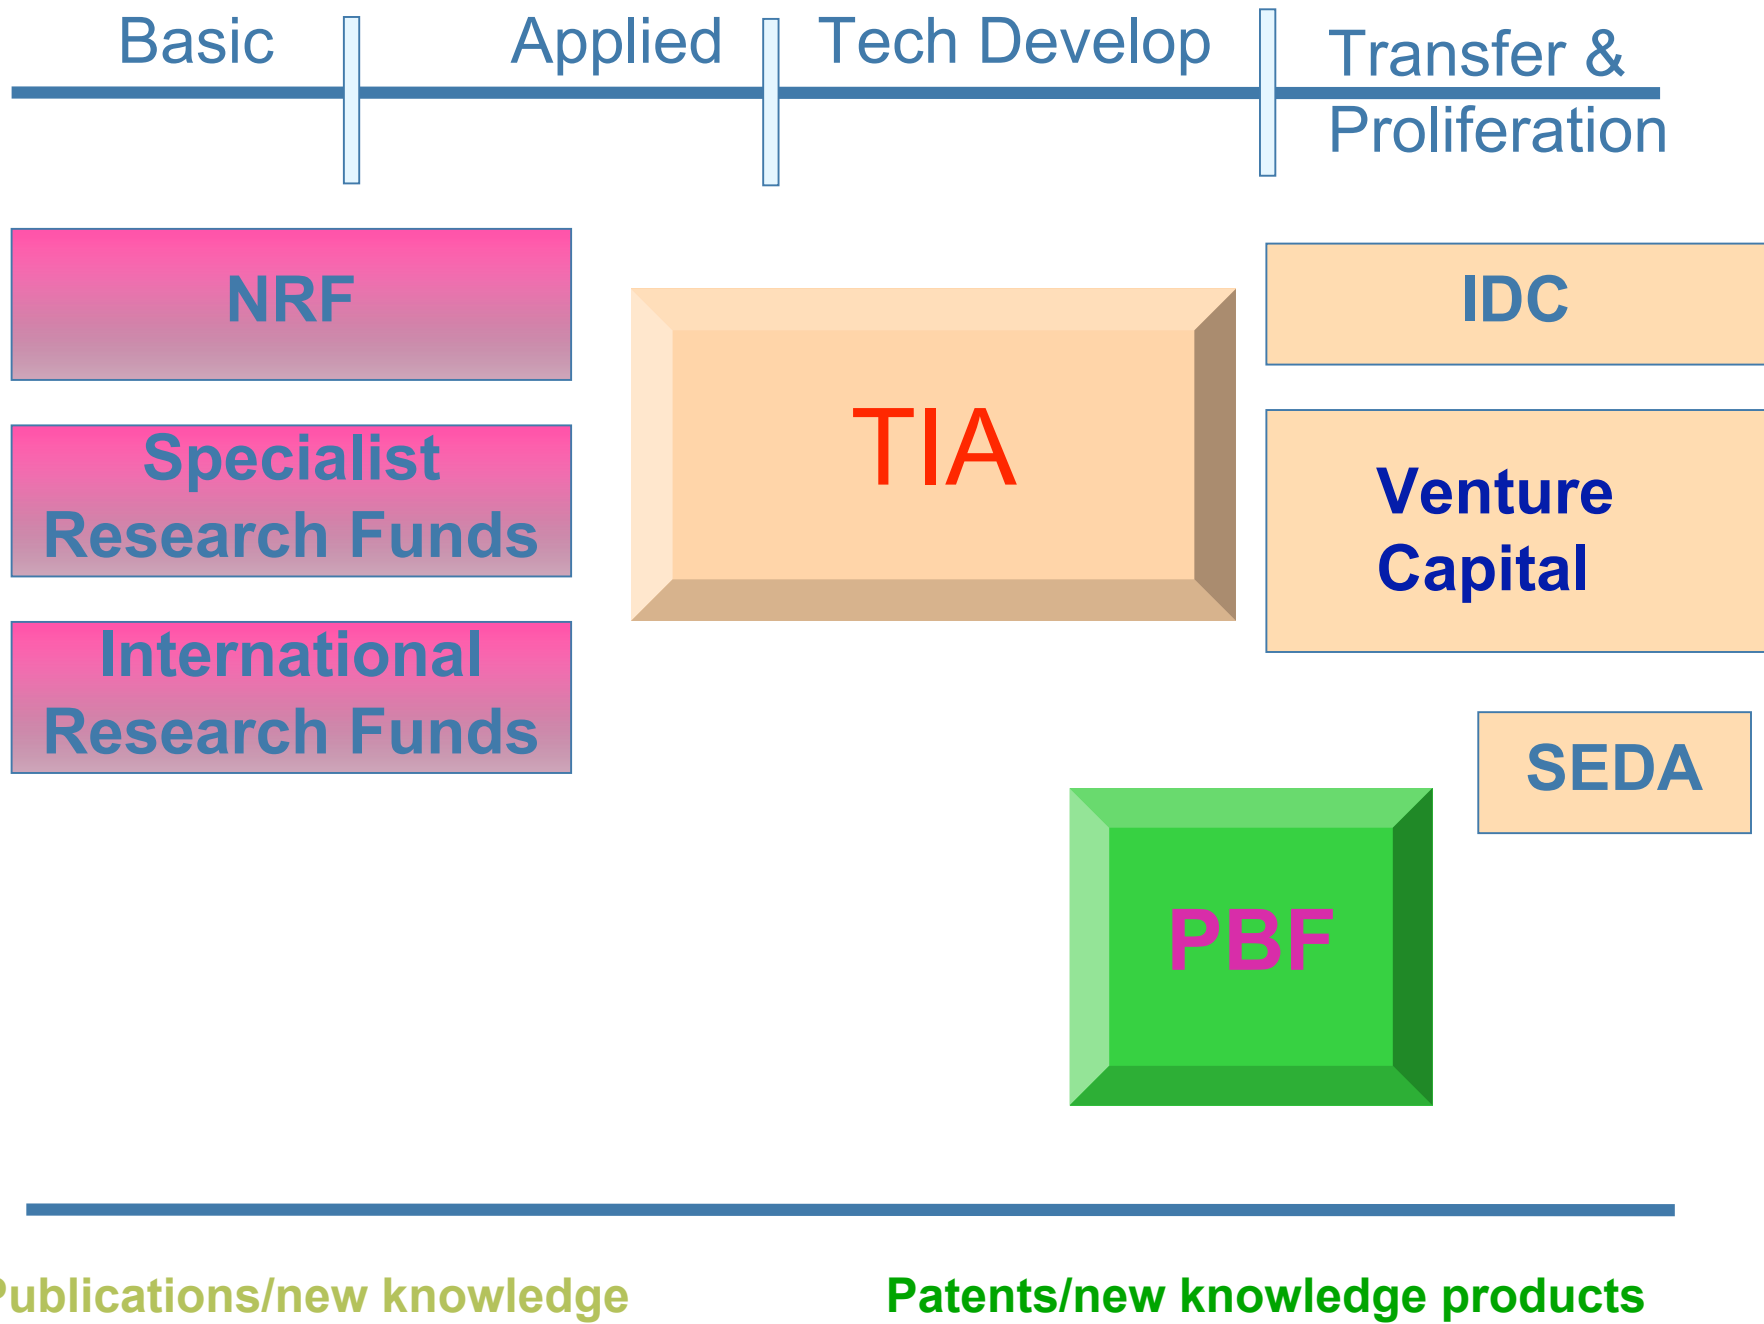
Basic

Applied

Tech Develop

Transfer & Proliferation

NRF

Specialist Research Funds

International Research Funds

TIA

IDC

Venture Capital

SEDA

PBF

ublications/new knowledge

Patents/new knowledge products